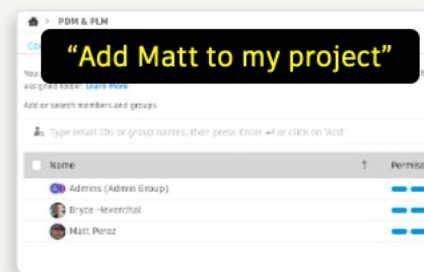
PDM & PLM

Co

"Add Matt to my project"

You
assigned folder. Learn more

Add or search members and groups

Type email IDs or group names, then press Enter ↵ or click on 'Add'

| Name | ↑ | Permiss |
|---|---|---|
| Admins (Admin Group) | | |
| Bryce -leventhal | | |
| Matt Perez | | |